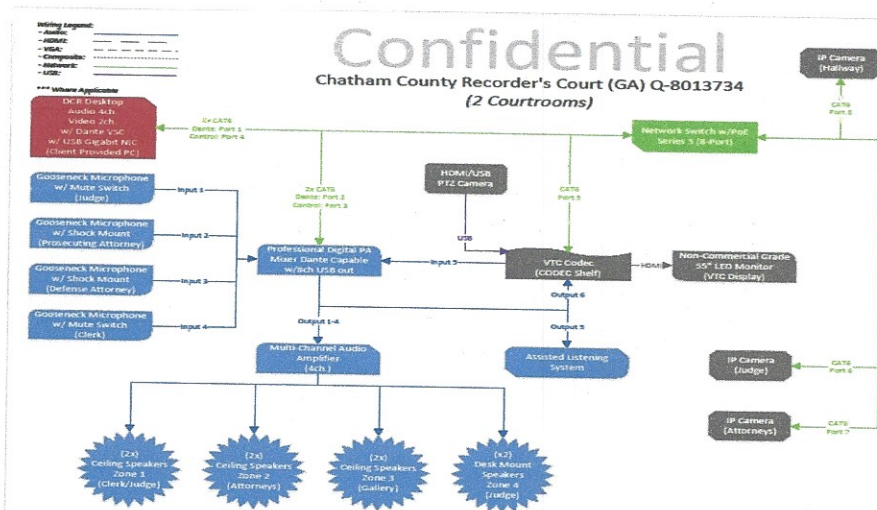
Wiring Legend:
- Audio:
- HDMI:
- VGA:
- Composite:
- Network:
- USB:
*** Where Applicable

Confidential
Chatham County Recorder's Court (GA) Q-8013734
(2 Courtrooms)

IP Camera (Hallway)

CAT6 Port 8

DCR Desktop Audio 4ch Video 2ch w/ Dante VSC w/ USB Gigabit NIC (Client Provided PC)

2x CAT6 Dante: Port 1 Control: Port 4

Network Switch w/PoE Series 3 (8-Port)

Gooseneck Microphone w/ Mute Switch (Judge)

Input 1

2x CAT6 Dante: Port 2 Control: Port 3

HDMI/USB PTZ Camera

CAT6 Port 5

Gooseneck Microphone w/ Shock Mount (Prosecuting Attorney)

Input 2

USB

Professional Digital PA Mixer Dante Capable w/8ch USB out

Input 5

VTC Codec (CODEC Shelf)

HDMI

Non-Commercial Grade 55" LED Monitor (VTC Display)

Gooseneck Microphone w/ Shock Mount (Defense Attorney)

Input 3

Output 6

Gooseneck Microphone w/ Mute Switch (Clerk)

Input 4

Output 1-4

Output 5

Multi-Channel Audio Amplifier (4ch.)

Assisted Listening System

IP Camera (Judge)

CAT6 Port 6

IP Camera (Attorneys)

CAT6 Port 7

(2x) Ceiling Speakers Zone 1 (Clerk/Judge)

(2x) Ceiling Speakers Zone 2 (Attorneys)

(2x) Ceiling Speakers Zone 3 (Gallery)

(x2) Desk Mount Speakers Zone 4 (Judge)